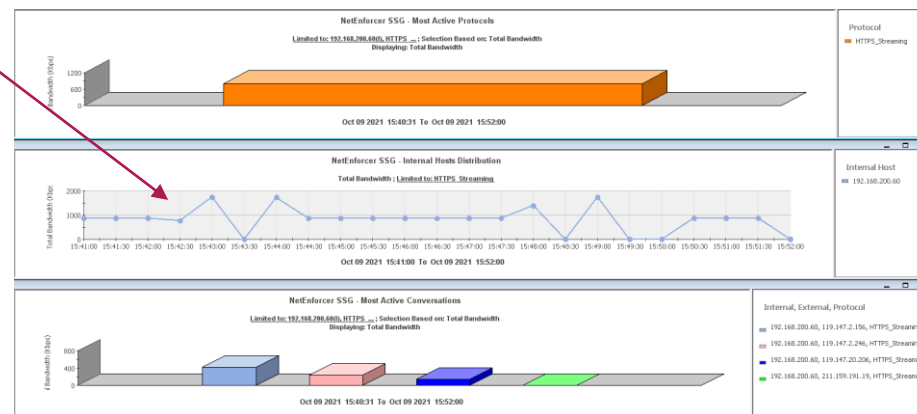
NetEnforcer SSG - Most Active Protocols

Limited to: 192.168.200.60(I), HTTPS_... ; Selection Based on: Total Bandwidth
Displaying: Total Bandwidth

Bandwidth (Kbps)

1200
600
0

Oct 09 2021 15:40:31 To Oct 09 2021 15:52:00

Protocol

HTTPS_Streaming

NetEnforcer SSG - Internal Hosts Distribution

Total Bandwidth ; Limited to: HTTPS_Streaming

Total Bandwidth (Kbps)

2000
1000
0

15:41:00 15:41:30 15:42:00 15:42:30 15:43:00 15:43:30 15:44:00 15:44:30 15:45:00 15:45:30 15:46:00 15:46:30 15:47:00 15:47:30 15:48:00 15:48:30 15:49:00 15:49:30 15:50:00 15:50:30 15:51:00 15:51:30 15:52:00

Oct 09 2021 15:41:00 To Oct 09 2021 15:52:00

Internal Host

192.168.200.60

NetEnforcer SSG - Most Active Conversations

Limited to: 192.168.200.60(I), HTTPS_... ; Selection Based on: Total Bandwidth
Displaying: Total Bandwidth

Bandwidth (Kbps)

800
400
0

Oct 09 2021 15:40:31 To Oct 09 2021 15:52:00

Internal, External, Protocol

192.168.200.60, 119.147.2.156, HTTPS_Streamin
192.168.200.60, 119.147.2.246, HTTPS_Streamin
192.168.200.60, 119.147.20.206, HTTPS_Stream
192.168.200.60, 211.159.191.19, HTTPS_Stream